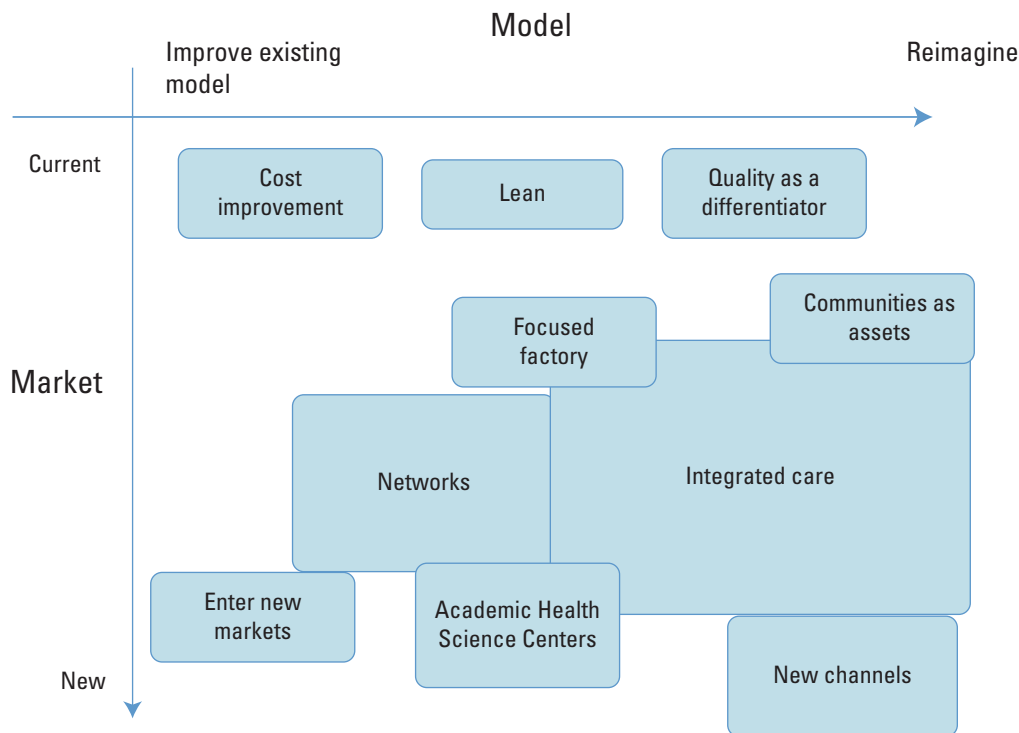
Model

Improve existing model

Reimagine

Current

Cost improvement

Lean

Quality as a differentiator

Market

Focused factory

Communities as assets

Networks

Integrated care

Enter new markets

Academic Health Science Centers

New channels

New